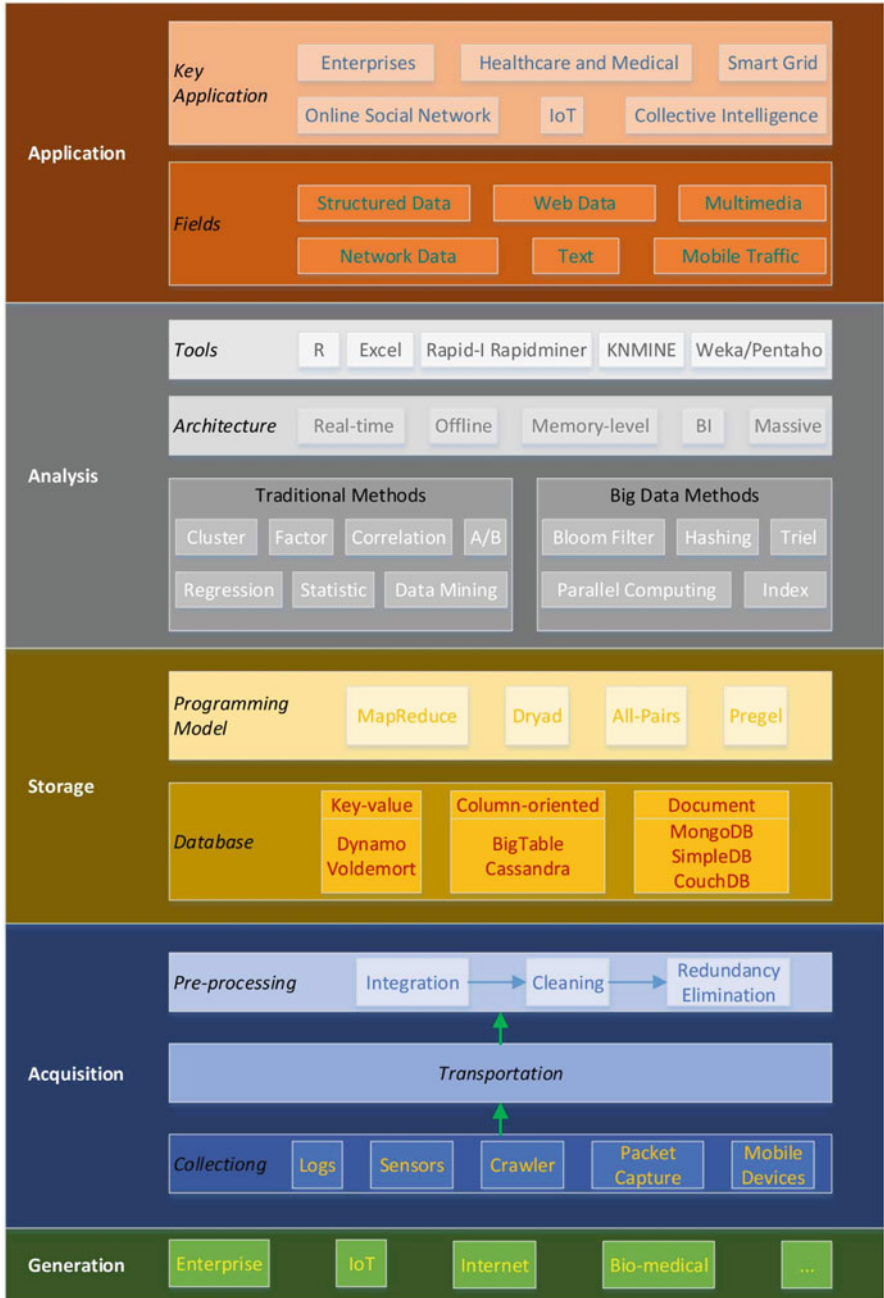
Application

Key Application
Enterprises
Healthcare and Medical
Smart Grid
Online Social Network
IoT
Collective Intelligence

Fields
Structured Data
Web Data
Multimedia
Network Data
Text
Mobile Traffic

Analysis

Tools
R
Excel
Rapid-I Rapidminer
KNMINE
Weka/Pentaho

Architecture
Real-time
Offline
Memory-level
BI
Massive

Traditional Methods
Cluster
Factor
Correlation
A/B
Regression
Statistic
Data Mining

Big Data Methods
Bloom Filter
Hashing
Triel
Parallel Computing
Index

Storage

Programming Model
MapReduce
Dryad
All-Pairs
Pregel

Database
Key-value
Dynamo
Voldemort
Column-oriented
BigTable
Cassandra
Document
MongoDB
SimpleDB
CouchDB

Acquisition

Pre-processing
Integration
Cleaning
Redundancy Elimination

Transportation

Collectiong
Logs
Sensors
Crawler
Packet Capture
Mobile Devices

Generation
Enterprise
IoT
Internet
Bio-medical
...